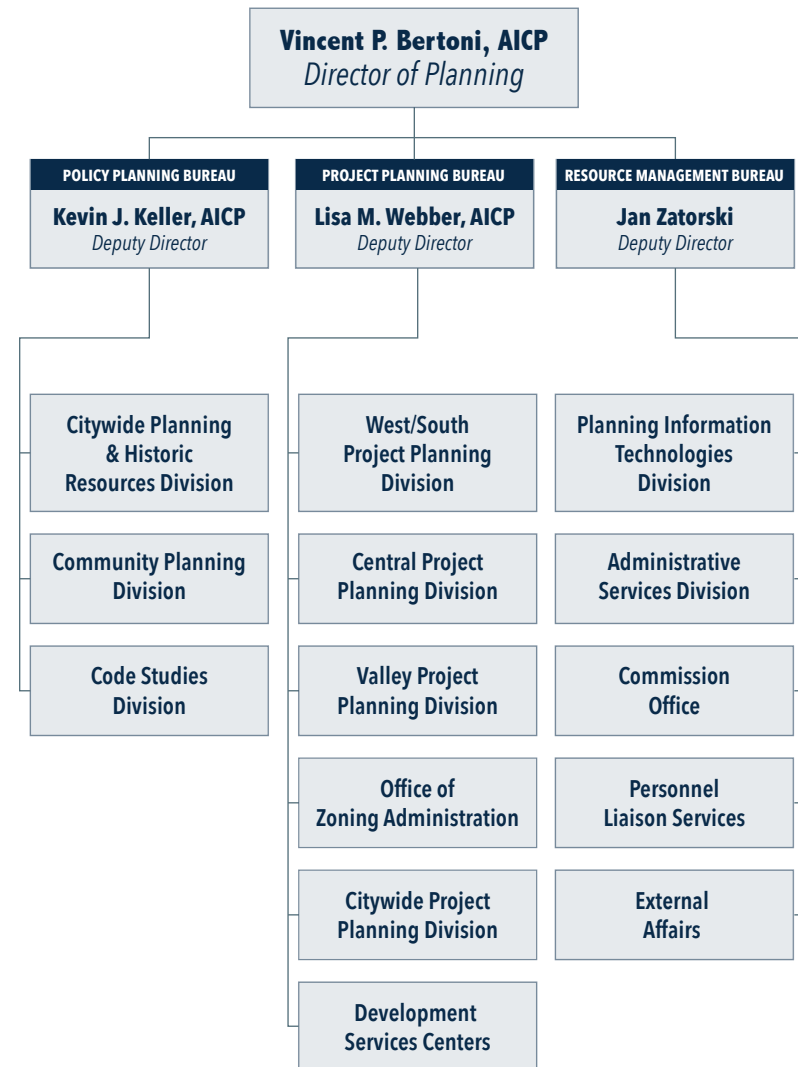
Vincent P. Bertoni, AICP
Director of Planning

POLICY PLANNING BUREAU
Kevin J. Keller, AICP
Deputy Director

Citywide Planning & Historic Resources Division

Community Planning Division

Code Studies Division

PROJECT PLANNING BUREAU
Lisa M. Webber, AICP
Deputy Director

West/South Project Planning Division

Central Project Planning Division

Valley Project Planning Division

Office of Zoning Administration

Citywide Project Planning Division

Development Services Centers

RESOURCE MANAGEMENT BUREAU
Jan Zatorski
Deputy Director

Planning Information Technologies Division

Administrative Services Division

Commission Office

Personnel Liaison Services

External Affairs